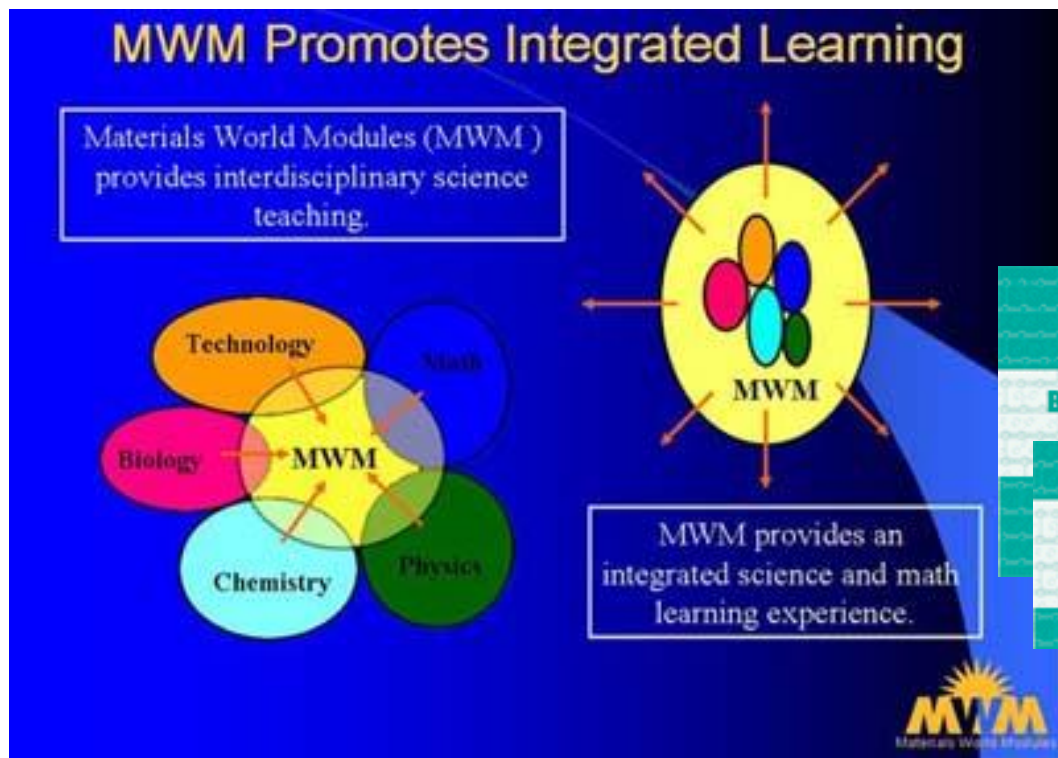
MWM Promotes Integrated Learning

Materials World Modules (MWM ) provides interdisciplinary science teaching.

Technology

Math

Biology

MWM

Chemistry

Physics

MWM

MWM provides an integrated science and math learning experience.

MWM
Materials World Modules